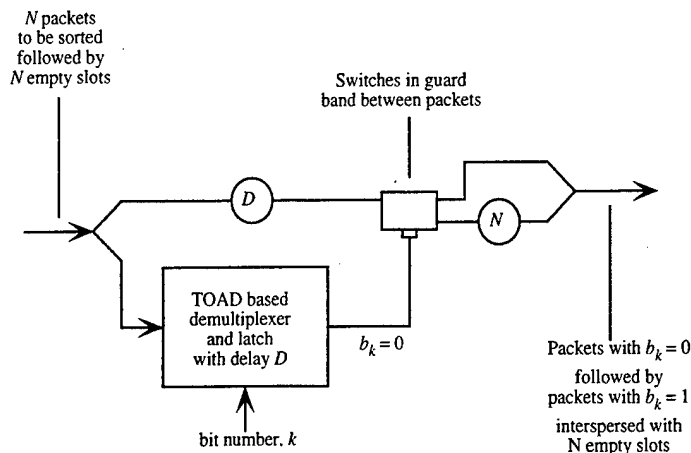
$N$ packets to be sorted followed by $N$ empty slots

Switches in guard band between packets

$D$

$N$

TOAD based demultiplexer and latch with delay $D$

$b_k = 0$

bit number, $k$

Packets with $b_k = 0$ followed by packets with $b_k = 1$ interspersed with N empty slots